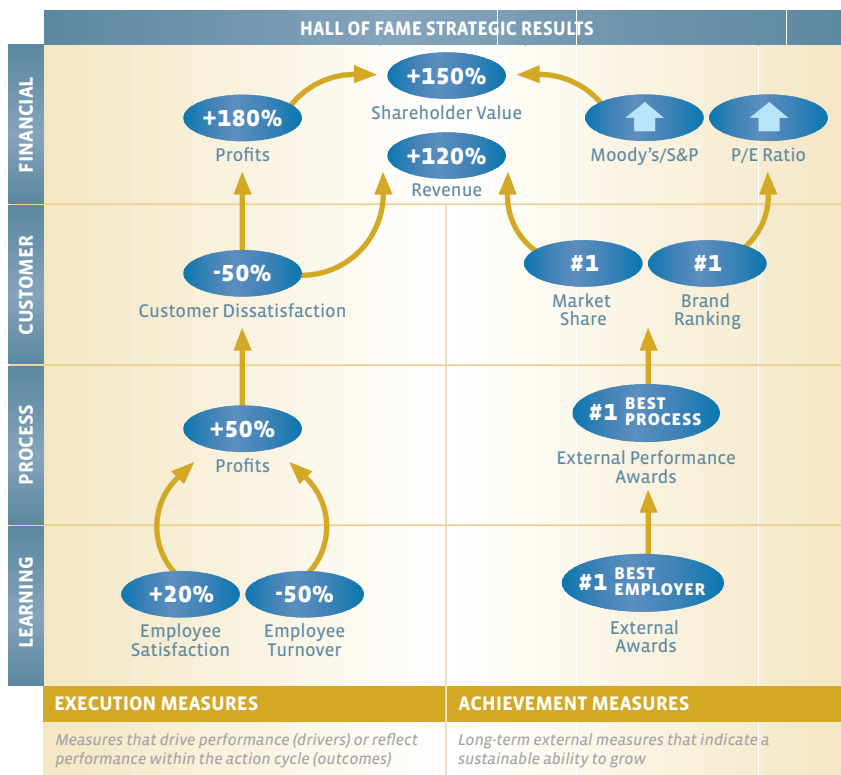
HALL OF FAME STRATEGIC RESULTS

FINANCIAL

+150%
Shareholder Value

+180%
Profits

+120%
Revenue

Moody's/S&P

P/E Ratio

CUSTOMER

-50%
Customer Dissatisfaction

#1
Market Share

#1
Brand Ranking

PROCESS

+50%
Profits

#1 BEST PROCESS
External Performance Awards

LEARNING

+20%
Employee Satisfaction

-50%
Employee Turnover

#1 BEST EMPLOYER
External Awards

EXECUTION MEASURES

Measures that drive performance (drivers) or reflect performance within the action cycle (outcomes)

ACHIEVEMENT MEASURES

Long-term external measures that indicate a sustainable ability to grow